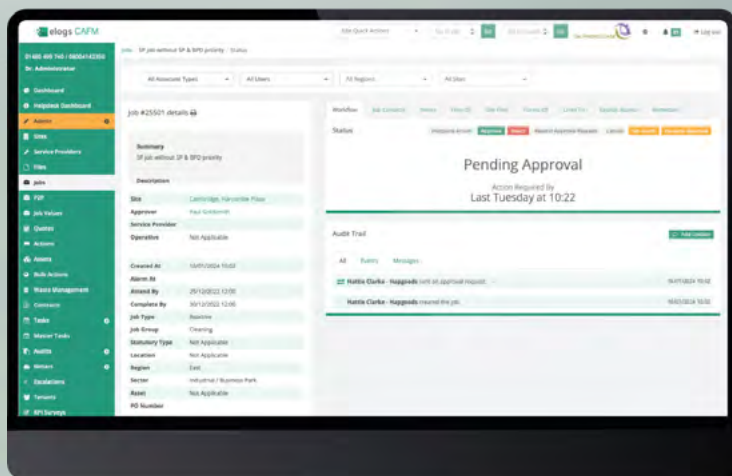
elogs CAFM

01480 409 740 / 08004142350
Sr. Administrator

Dashboard
Helpdesk Dashboard
Admin
Sites
Service Providers
Files
Jobs
PPM
Job Values
Quotes
Actions
Assets
Bulk Actions
Waste Management
Contracts
Tasks
Master Tasks
Audits
Meters
Escalations
Tenants
KPI Surveys

Edit Quick Actions
Log out

Jobs / SP Job without SP & SPD priority / Status

All Associate Types
All Users
All Regions
All Sites

Job #25501 details

Summary
SP Job without SP & SPD priority

Description

| Site | Cambridge, Harcombe Place |
|---|---|
| Approver | Paul Goldsmith |
| Service Provider | |
| Operative | Not Applicable |
| Created At | 10/01/2024 10:02 |
| Alarm At | |
| Attend By | 29/12/2022 12:00 |
| Complete By | 30/12/2022 12:00 |
| Job Type | Reactive |
| Job Group | Cleaning |
| Statutory Type | Not Applicable |
| Location | Not Applicable |
| Region | East |
| Sector | Industrial / Business Park |
| Asset | Not Applicable |
| PO Number | |

Workflow
Job Contacts
Notes
Files
Site Files
Forms
Linked To
Service Assets
Reminders

Status
Helpdesk Action: Approve Reject Resend Approval Request Cancel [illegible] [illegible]

Pending Approval

Action Required By
Last Tuesday at 10:22

Audit Trail
Add Update

All Events Messages

Hattie Clarke - Haggrods sent an approval request. 10/01/2024 10:02

Hattie Clarke - Haggrods created the job. 10/01/2024 10:02